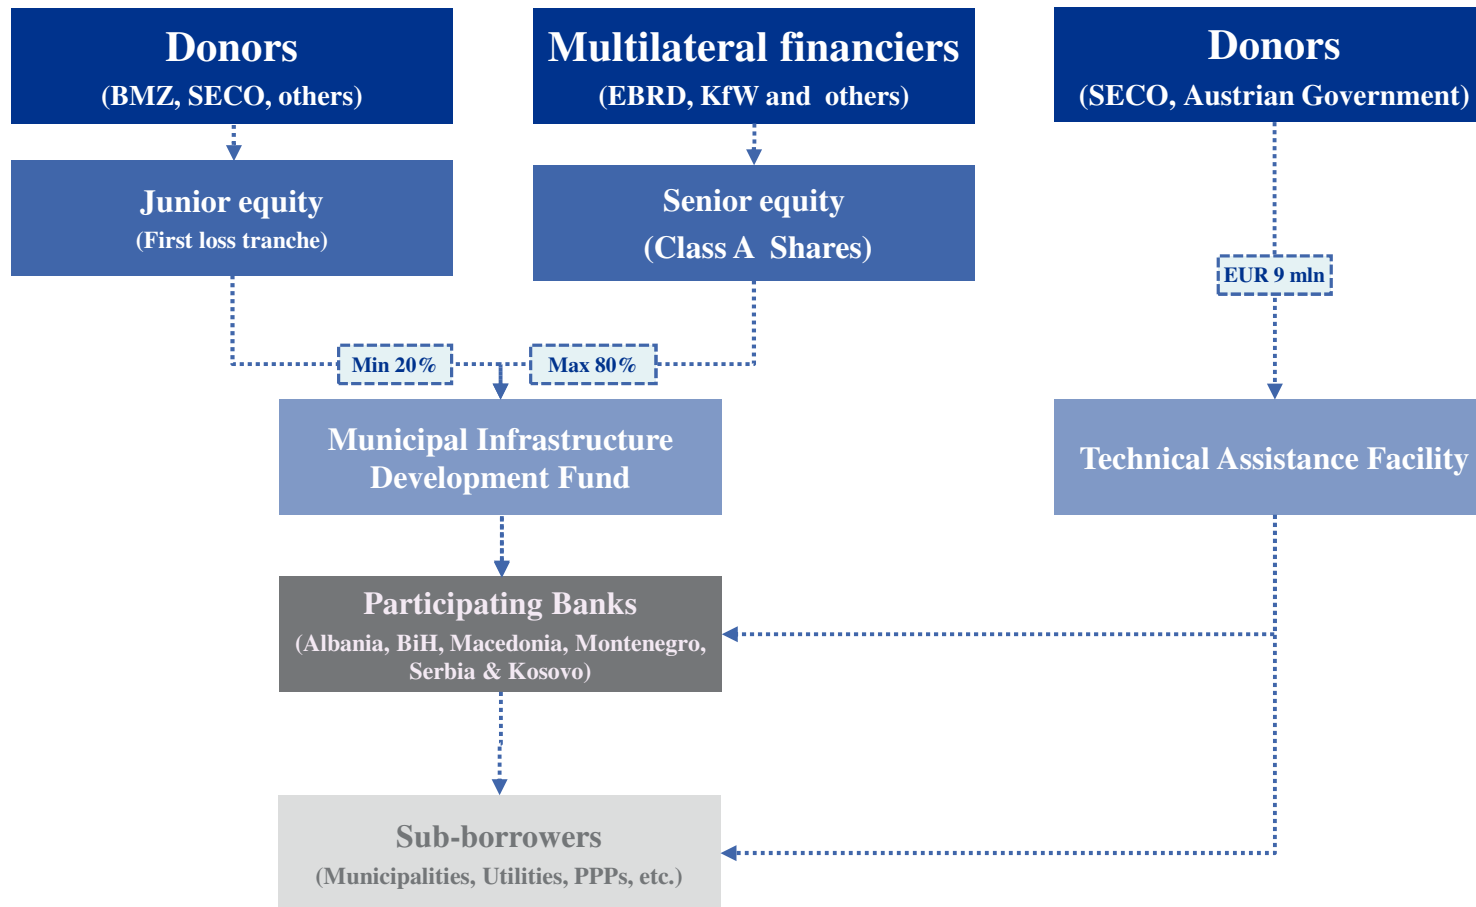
Donors
(BMZ, SECO, others)

Multilateral financiers
(EBRD, KfW and others)

Donors
(SECO, Austrian Government)

Junior equity
(First loss tranche)

Senior equity
(Class A Shares)

EUR 9 mln

Min 20%

Max 80%

Municipal Infrastructure Development Fund

Technical Assistance Facility

Participating Banks
(Albania, BiH, Macedonia, Montenegro, Serbia & Kosovo)

Sub-borrowers
(Municipalities, Utilities, PPPs, etc.)